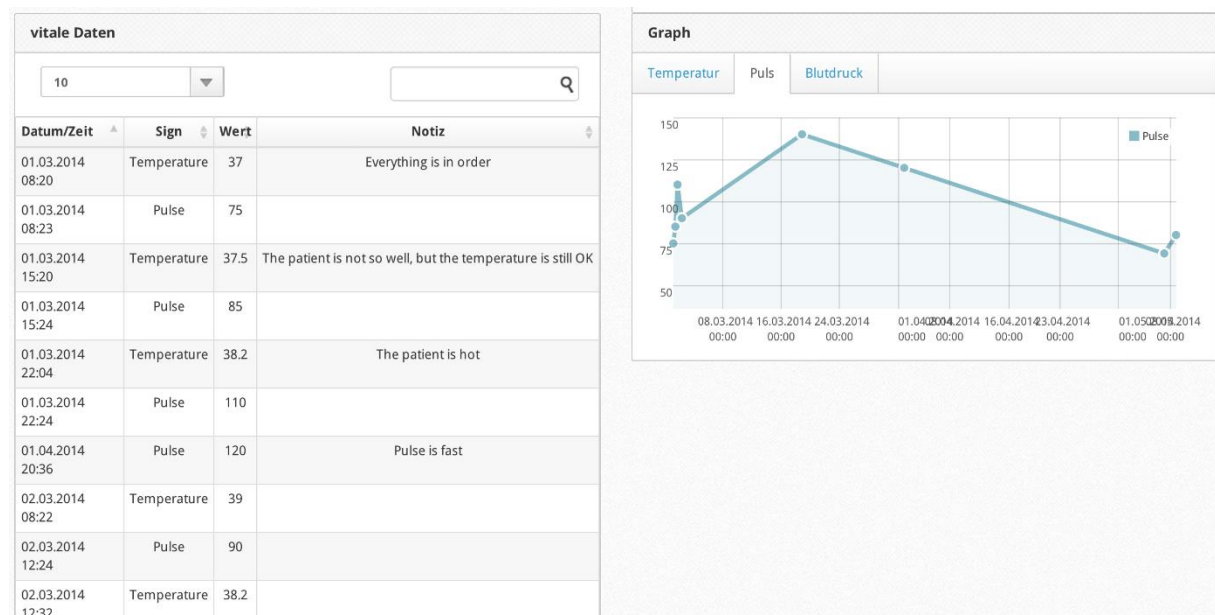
vitale Daten

10

| Datum/Zeit | Sign | Wert | Notiz |
|---|---|---|---|
| 01.03.2014 08:20 | Temperature | 37 | Everything is in order |
| 01.03.2014 08:23 | Pulse | 75 | |
| 01.03.2014 15:20 | Temperature | 37.5 | The patient is not so well, but the temperature is still OK |
| 01.03.2014 15:24 | Pulse | 85 | |
| 01.03.2014 22:04 | Temperature | 38.2 | The patient is hot |
| 01.03.2014 22:24 | Pulse | 110 | |
| 01.04.2014 20:36 | Pulse | 120 | Pulse is fast |
| 02.03.2014 08:22 | Temperature | 39 | |
| 02.03.2014 12:24 | Pulse | 90 | |
| 02.03.2014 12:32 | Temperature | 38.2 | |

Graph

Temperatur Puls Blutdruck

150
125
100
75
50

Pulse

08.03.2014 00:00 16.03.2014 00:00 24.03.2014 00:00 01.04.2014 00:00 08.04.2014 00:00 16.04.2014 00:00 23.04.2014 00:00 01.05.2014 00:00 08.05.2014 00:00